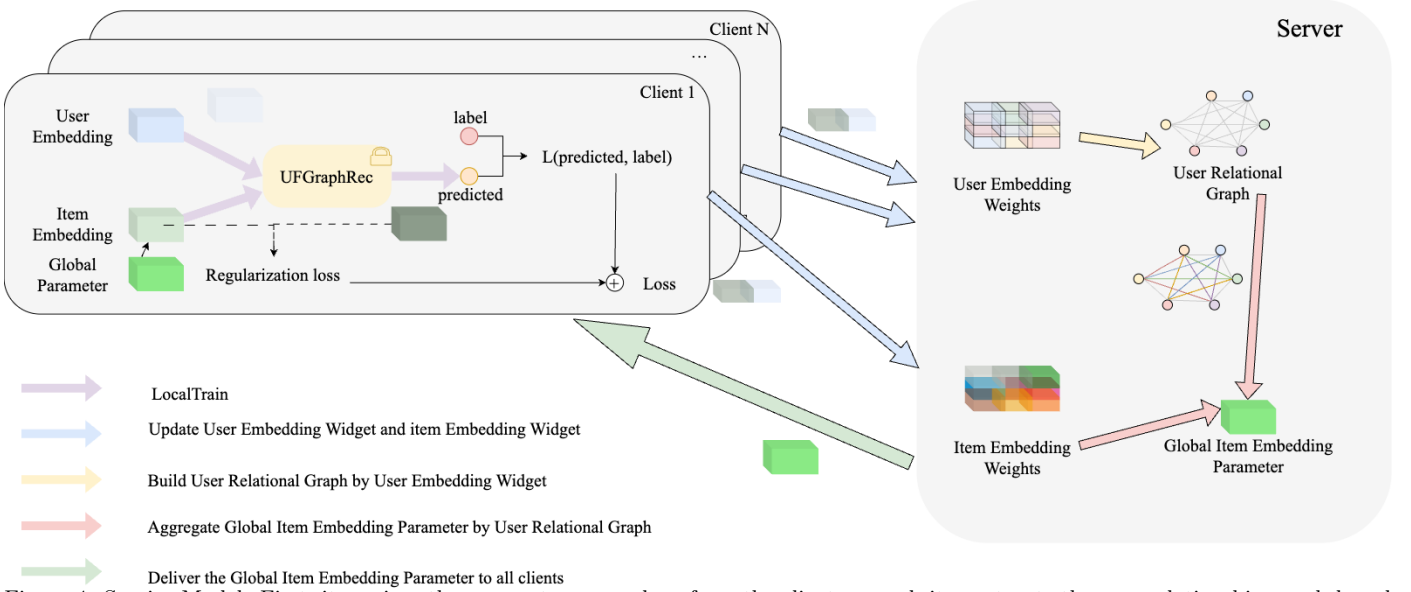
Client N

...

Client 1

User Embedding

Item Embedding

Global Parameter

UFGraphRec

label

predicted

L(predicted, label)

Regularization loss

Loss

Server

User Embedding Weights

User Relational Graph

Item Embedding Weights

Global Item Embedding Parameter

LocalTrain

Update User Embedding Widget and item Embedding Widget

Build User Relational Graph by User Embedding Widget

Aggregate Global Item Embedding Parameter by User Relational Graph

Deliver the Global Item Embedding Parameter to all clients

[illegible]